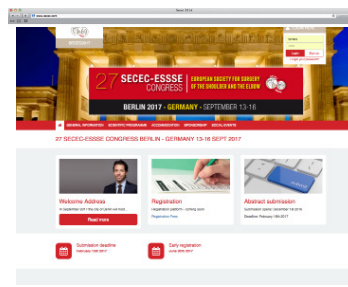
Secec 2017

27 SECEC-ESSSE CONGRESS

EUROPEAN SOCIETY FOR SURGERY OF THE SHOULDER AND THE ELBOW

BERLIN 2017 - GERMANY - SEPTEMBER 13-16

GENERAL INFORMATION SCIENTIFIC PROGRAMME ACCOMMODATION SPONSORSHIP SOCIAL EVENTS

27 SECEC-ESSSE CONGRESS BERLIN - GERMANY 13-16 SEPT 2017

Welcome Address

Read more

Registration

Registration Fees

Abstract submission

Deadline: February 15th 2017

Submission deadline

Early registration